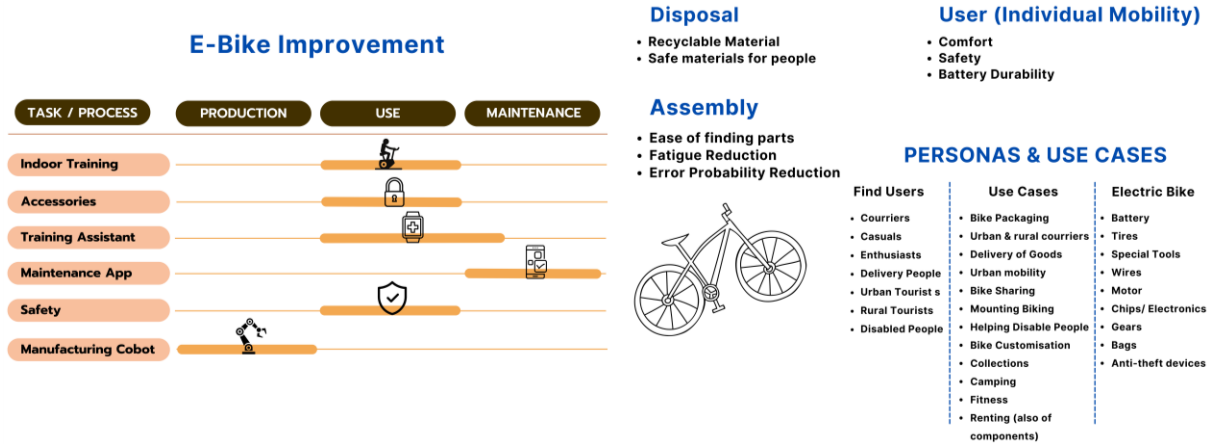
E-Bike Improvement

| TASK / PROCESS | PRODUCTION | USE | MAINTENANCE |
|---|---|---|---|
| Indoor Training | | | |
| Accessories | | | |
| Training Assistant | | | |
| Maintenance App | | | |
| Safety | | | |
| Manufacturing Cobot | | | |

Disposal
• Recyclable Material
• Safe materials for people

Assembly
• Ease of finding parts
• Fatigue Reduction
• Error Probability Reduction

User (Individual Mobility)
• Comfort
• Safety
• Battery Durability

PERSONAS & USE CASES

Find Users
• Courriers
• Casuals
• Enthusiasts
• Delivery People
• Urban Tourist s
• Rural Tourists
• Disabled People

Use Cases
• Bike Packaging
• Urban & rural courriers
• Delivery of Goods
• Urban mobility
• Bike Sharing
• Mounting Biking
• Helping Disable People
• Bike Customisation
• Collections
• Camping
• Fitness
• Renting (also of components)

Electric Bike
• Battery
• Tires
• Special Tools
• Wires
• Motor
• Chips/ Electronics
• Gears
• Bags
• Anti-theft devices